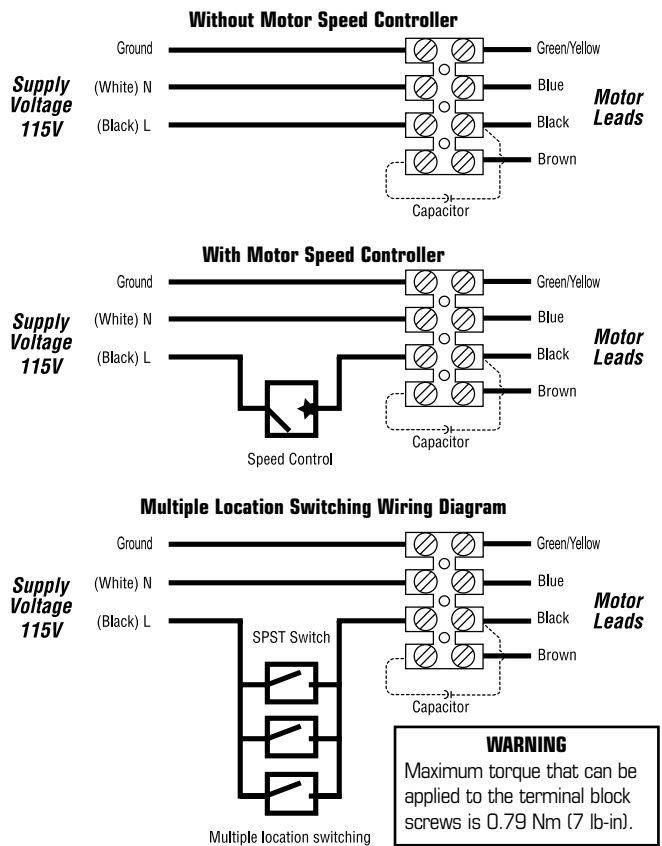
Without Motor Speed Controller

Supply Voltage 115V

Ground
(White) N
(Black) L

Green/Yellow
Blue
Black
Brown

Motor Leads

Capacitor

With Motor Speed Controller

Supply Voltage 115V

Ground
(White) N
(Black) L

Green/Yellow
Blue
Black
Brown

Motor Leads

Speed Control

Capacitor

Multiple Location Switching Wiring Diagram

Supply Voltage 115V

Ground
(White) N
(Black) L

SPST Switch

Green/Yellow
Blue
Black
Brown

Motor Leads

Capacitor

Multiple location switching

WARNING
Maximum torque that can be applied to the terminal block screws is 0.79 Nm (7 lb-in).